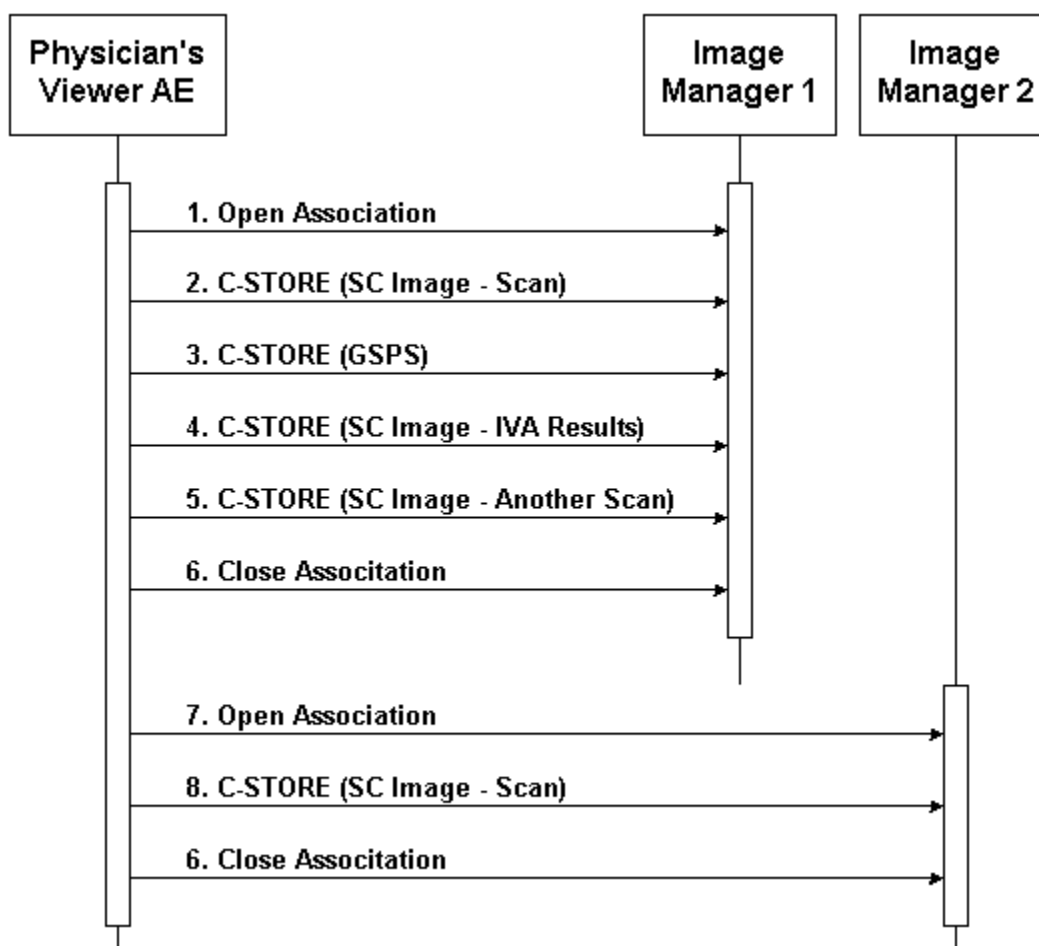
Physician's Viewer AE

Image Manager 1

Image Manager 2

1. Open Association

2. C-STORE (SC Image - Scan)

3. C-STORE (GSPS)

4. C-STORE (SC Image - IVA Results)

5. C-STORE (SC Image - Another Scan)

6. Close Associtation

7. Open Association

8. C-STORE (SC Image - Scan)

6. Close Associtation